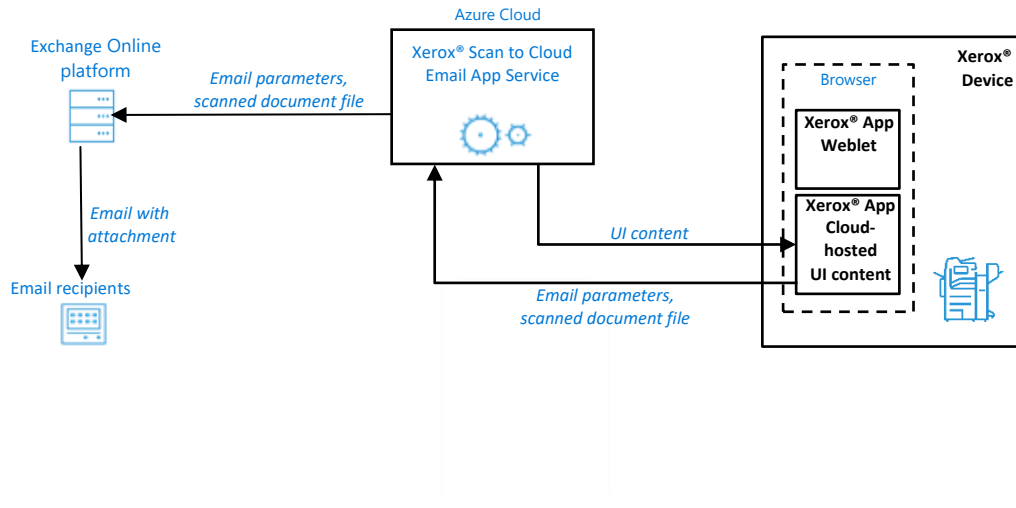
Azure Cloud

Exchange Online platform

Xerox® Scan to Cloud Email App Service

Email parameters, scanned document file

Xerox® Device

Browser

Xerox® App Weblet

Email with attachment

Xerox® App Cloud-hosted UI content

UI content

Email recipients

Email parameters, scanned document file